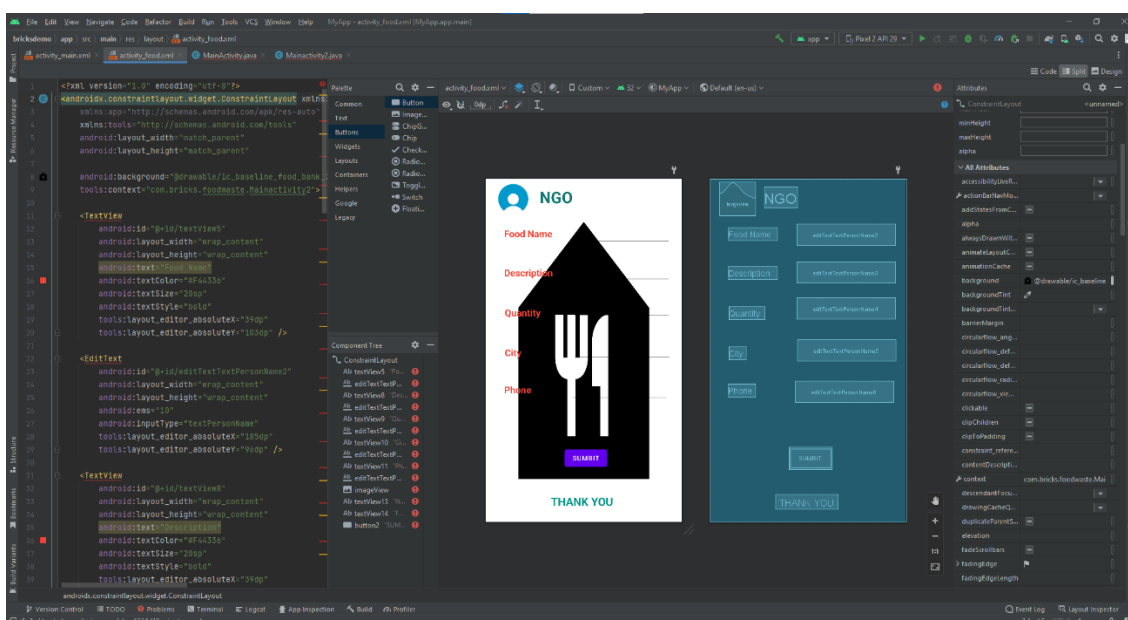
File Edit View Navigate Code Refactor Build Run Tools VCS Window Help MyApp - activity_food.xml [MyApp.app.main]

bricksdemo app src main res layout activity_food.xml

app Pixel 2 API 29

activity_main.xml activity_food.xml MainActivity.java Mainactivity2.java

Code Split Design

1 <?xml version="1.0" encoding="utf-8"?>
2 <androidx.constraintlayout.widget.ConstraintLayout xmlns:
3 xmlns:app="http://schemas.android.com/apk/res-auto"
4 xmlns:tools="http://schemas.android.com/tools"
5 android:layout_width="match_parent"
6 android:layout_height="match_parent"
7
8 android:background="@drawable/ic_baseline_food_bank_
9 tools:context="com.bricks.foodwaste.Mainactivity2">
10
11 <TextView
12 android:id="@+id/textView5"
13 android:layout_width="wrap_content"
14 android:layout_height="wrap_content"
15 android:text="Food Name"
16 android:textColor="#F44336"
17 android:textSize="20sp"
18 android:textStyle="bold"
19 tools:layout_editor_absoluteX="39dp"
20 tools:layout_editor_absoluteY="103dp" />
21
22 <EditText
23 android:id="@+id/editTextTextPersonName2"
24 android:layout_width="wrap_content"
25 android:layout_height="wrap_content"
26 android:ems="10"
27 android:inputType="textPersonName"
28 tools:layout_editor_absoluteX="185dp"
29 tools:layout_editor_absoluteY="96dp" />
30
31 <TextView
32 android:id="@+id/textView8"
33 android:layout_width="wrap_content"
34 android:layout_height="wrap_content"
35 android:text="Description"
36 android:textColor="#F44336"
37 android:textSize="20sp"
38 android:textStyle="bold"
39 tools:layout_editor_absoluteX="39dp"

androidx.constraintlayout.widget.ConstraintLayout

Palette
Common Text Buttons Widgets Layouts Containers Helpers Google Legacy
Button ImageB... ChipG... Chip Check... Radio... Radio... Toggl... Switch Float...

Component Tree
ConstraintLayout
Ab textView5 "Fo...
editTextTextP...
Ab textView8 "Des...
editTextTextP...
Ab textView9 "Qu...
editTextTextP...
Ab textView10 "Ci...
editTextTextP...
Ab textView11 "Ph...
editTextTextP...
imageView
Ab textView13 "N...
Ab textView14 "T...
button2 "SUM...

activity_food.xml Custom 32 MyApp Default (en-us)
0dp

NGO
Food Name
Description
Quantity
City
Phone
SUMBIT
THANK YOU

NGO
Food Name editTextTextPersonName2
Description editTextTextPersonName3
Quantity editTextTextPersonName4
City editTextTextPersonName5
Phone editTextTextPersonName6
SUMBIT
THANK YOU

Attributes
ConstraintLayout <unnamed>
minHeight
maxHeight
alpha
All Attributes
accessibilityLiveR...
actionBarNavMo...
addStatesFromC...
alpha
alwaysDrawnWit...
animateLayoutC...
animationCache
background @drawable/ic_baseline
backgroundTint
backgroundTint...
barrierMargin
circularflow_ang...
circularflow_def...
circularflow_def...
circularflow_radi...
circularflow_vir...
clickable
clipChildren
clipToPadding
constraint_refere...
contentDescripti...
context com.bricks.foodwaste.Mai
descendantFocu...
drawingCacheQ...
duplicateParentS...
elevation
fadeScrollbars
fadingEdge
fadingEdgeLength

Version Control TODO Problems Terminal Logcat App Inspection Build Profiler Event Log Layout Inspector